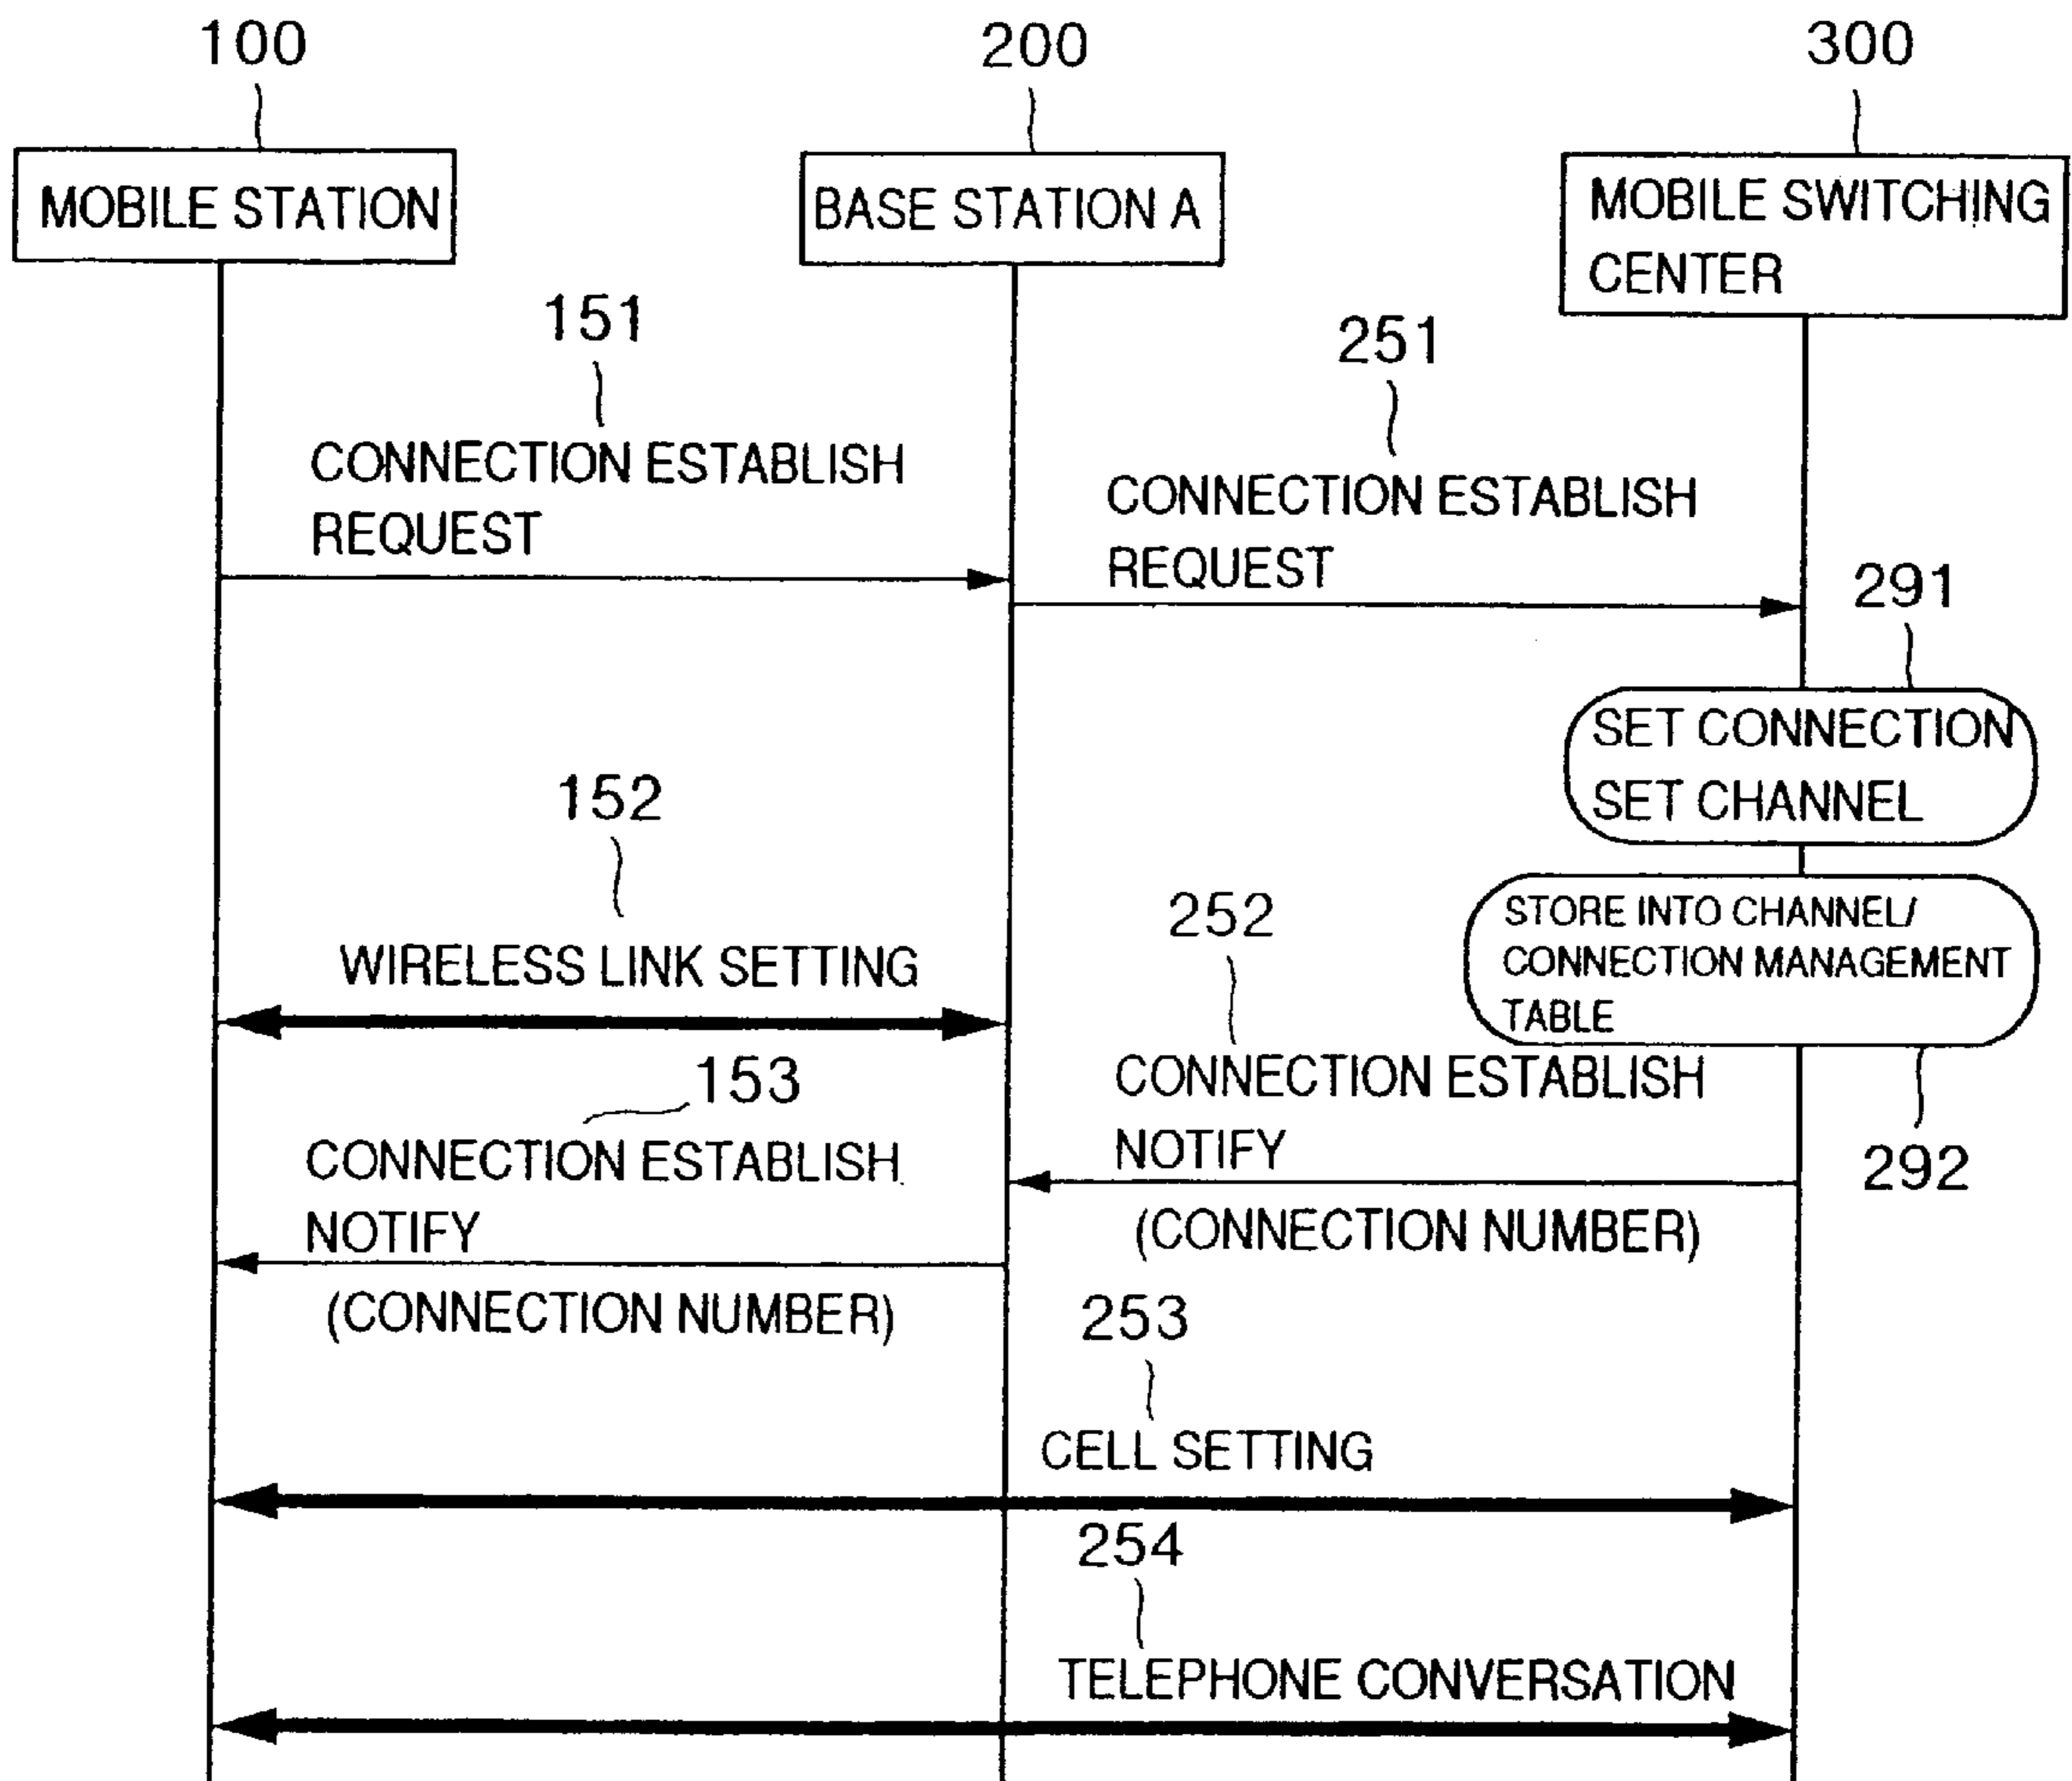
100

200

300

MOBILE STATION

BASE STATION A

MOBILE SWITCHING CENTER

151

CONNECTION ESTABLISH REQUEST

251

CONNECTION ESTABLISH REQUEST

291

SET CONNECTION
SET CHANNEL

152

WIRELESS LINK SETTING

252

STORE INTO CHANNEL/ CONNECTION MANAGEMENT TABLE

153

CONNECTION ESTABLISH NOTIFY

(CONNECTION NUMBER)

CONNECTION ESTABLISH NOTIFY

(CONNECTION NUMBER)

292

253

CELL SETTING

254

TELEPHONE CONVERSATION